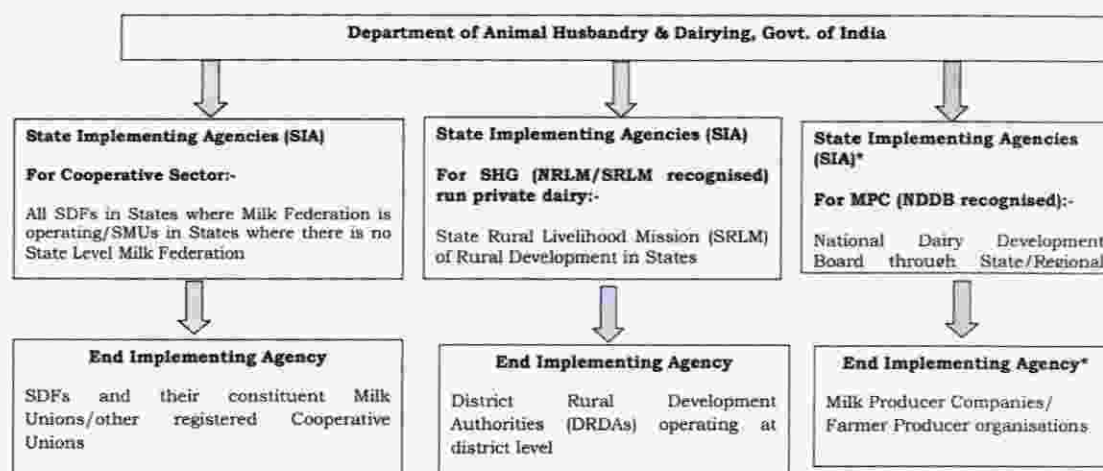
Department of Animal Husbandry & Dairying, Govt. of India

State Implementing Agencies (SIA)

For Cooperative Sector:-

All SDFs in States where Milk Federation is operating/SMUs in States where there is no State Level Milk Federation

State Implementing Agencies (SIA)

For SHG (NRLM/SRLM recognised) run private dairy:-

State Rural Livelihood Mission (SRLM) of Rural Development in States

State Implementing Agencies (SIA)*

For MPC (NDDB recognised):-

National Dairy Development Board through State/Regional

End Implementing Agency

SDFs and their constituent Milk Unions/other registered Cooperative Unions

End Implementing Agency

District Rural Development Authorities (DRDAs) operating at district level

End Implementing Agency*

Milk Producer Companies/ Farmer Producer organisations